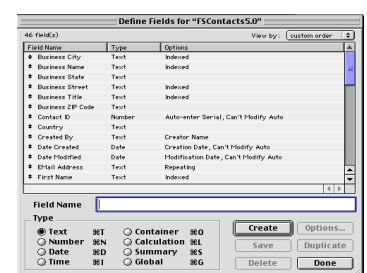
Define Fields for "FSContacts5.0"

46 field(s)

View by: custom order

| Field Name | Type | Options |
|---|---|---|
| Business City | Text | Indexed |
| Business Name | Text | Indexed |
| Business State | Text | |
| Business Street | Text | Indexed |
| Business Title | Text | Indexed |
| Business ZIP Code | Text | |
| Contact ID | Number | Auto-enter Serial, Can't Modify Auto |
| Country | Text | |
| Created By | Text | Creator Name |
| Date Created | Date | Creation Date, Can't Modify Auto |
| Date Modified | Date | Modification Date, Can't Modify Auto |
| EMail Address | Text | Repeating |
| First Name | Text | Indexed |

Field Name

Type

Text ⌘T
Number ⌘N
Date ⌘D
Time ⌘I
Container ⌘O
Calculation ⌘L
Summary ⌘S
Global ⌘G

Create
Options...
Save
Duplicate
Delete
Done